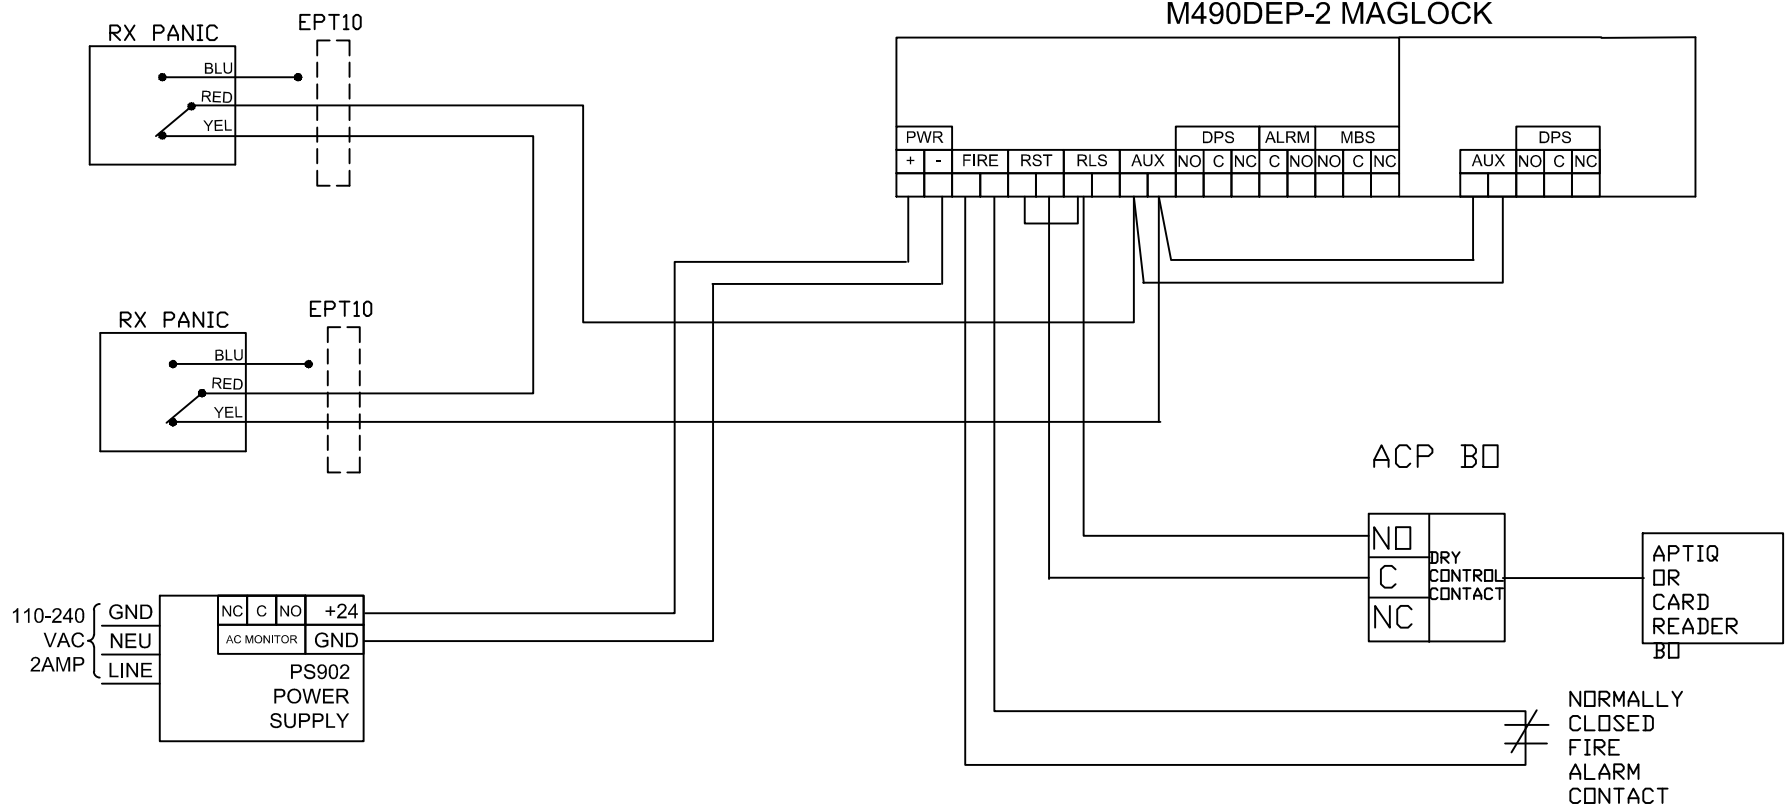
M490DEP-2 MAGLOCK

RX PANIC
EPT10
BLU
RED
YEL

PWR
+ -
FIRE
RST
RLS
AUX
DPS
NO C NC
ALRM
C NO
MBS
NO C NC

AUX
DPS
NO C NC

RX PANIC
EPT10
BLU
RED
YEL

ACP BO

NO
C
NC
DRY CONTROL CONTACT

APTIQ OR CARD READER BO

110-240 VAC 2AMP
GND
NEU
LINE
NC C NO
+24
AC MONITOR
GND
PS902 POWER SUPPLY

NORMALLY CLOSED FIRE ALARM CONTACT